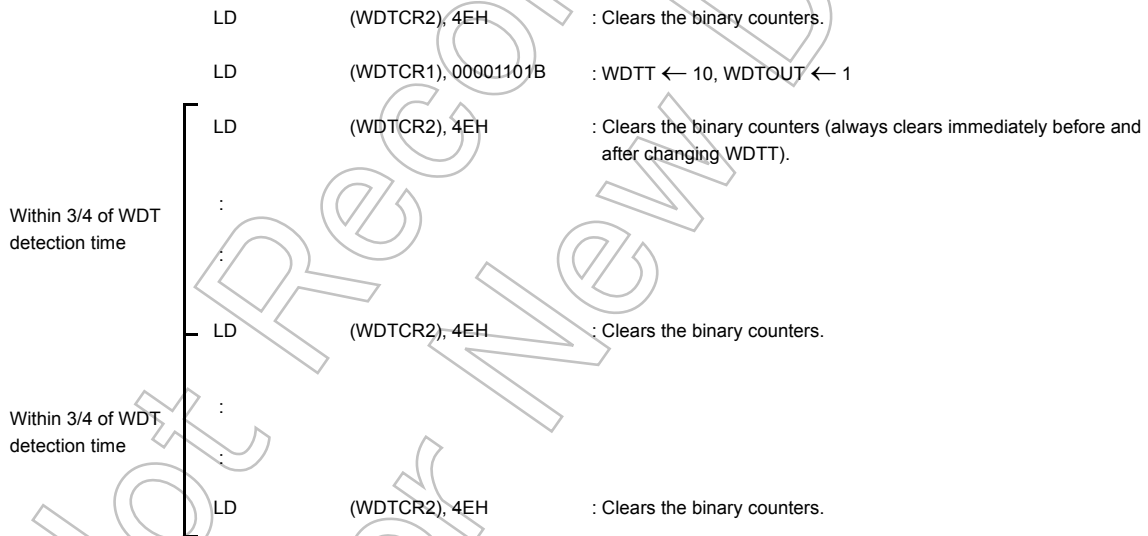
LD (WDTCR2), 4EH : Clears the binary counters.

LD (WDTCR1), 00001101B : WDTT $\leftarrow$ 10, WDTOUT $\leftarrow$ 1

LD (WDTCR2), 4EH : Clears the binary counters (always clears immediately before and after changing WDTT).

Within 3/4 of WDT detection time

:

:

LD (WDTCR2), 4EH : Clears the binary counters.

Within 3/4 of WDT detection time

:

:

LD (WDTCR2), 4EH : Clears the binary counters.

Not Recommended for New Design